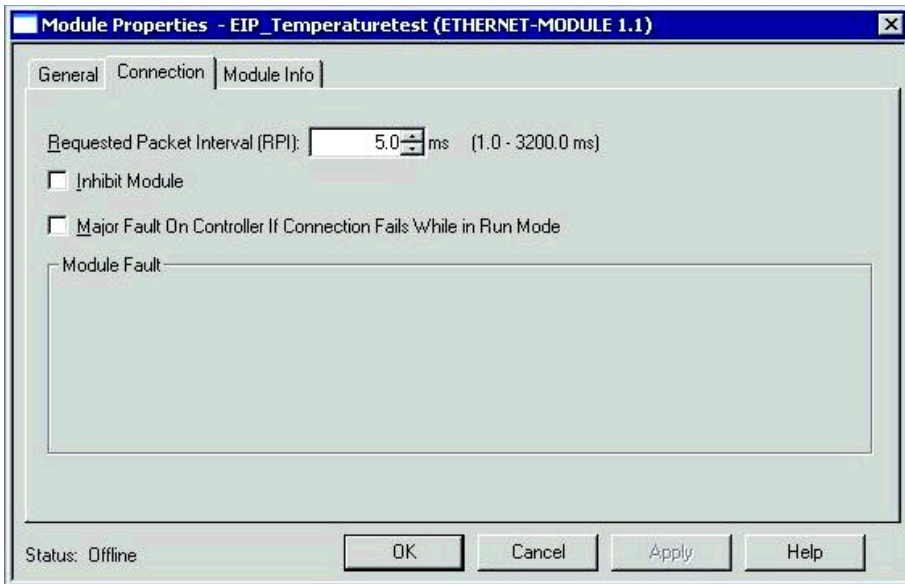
Module Properties - EIP_Temperaturetest (ETHERNET-MODULE 1.1)

General | Connection | Module Info

Requested Packet Interval (RPI): 5.0 ms (1.0 - 3200.0 ms)

Inhibit Module

Major Fault On Controller If Connection Fails While in Run Mode

Module Fault

Status: Offline

OK | Cancel | Apply | Help